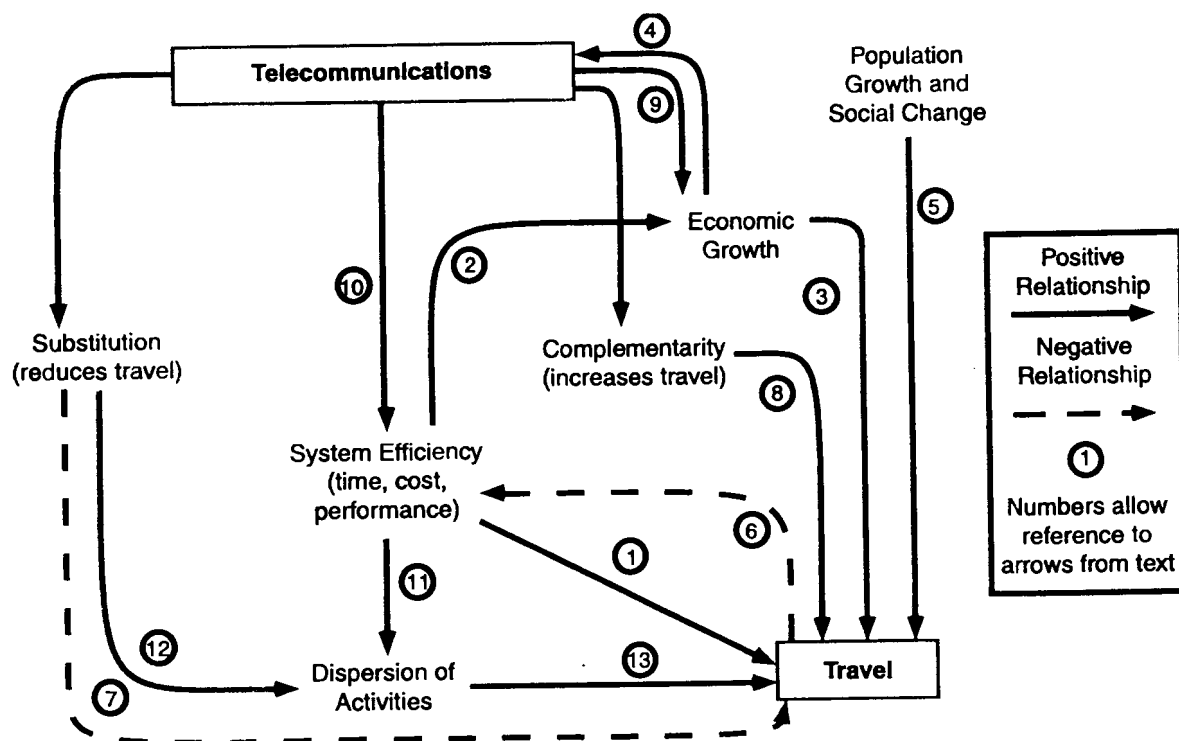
4

Telecommunications

9

Population Growth and Social Change

5

Economic Growth

2

10

3

Positive Relationship

Negative Relationship

1

Numbers allow reference to arrows from text

Substitution (reduces travel)

Complementarity (increases travel)

8

System Efficiency (time, cost, performance)

6

1

11

12

13

7

Dispersion of Activities

Travel